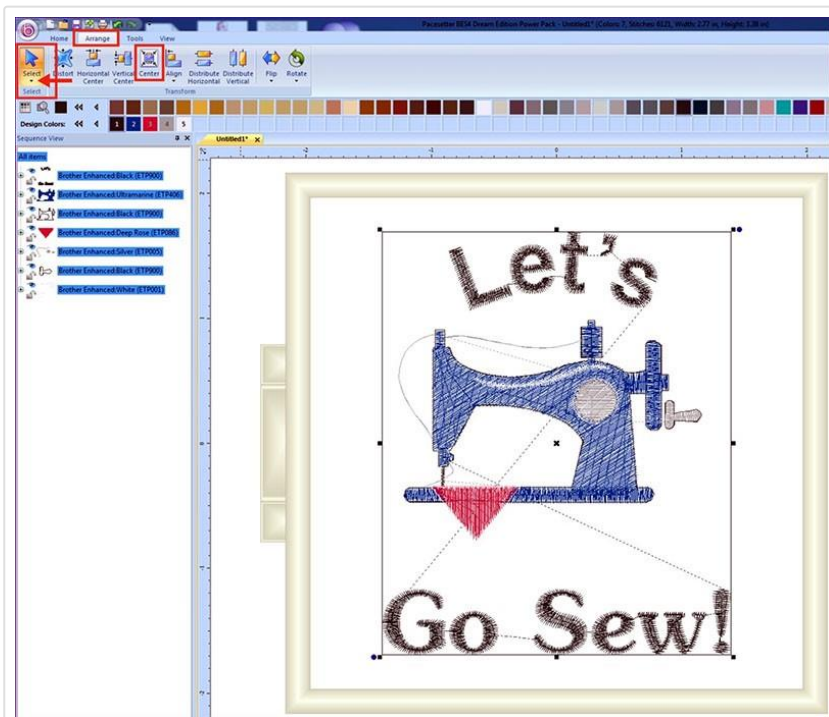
Pacesetter BES4 Dream Edition Power Pack - Untitled1* (Colors: 7, Stitches 8121, Width: 2.77 in, Height: 3.38 in)

Home Arrange Tools View

Select Distort Horizontal Center Vertical Center Center Align Distribute Horizontal Distribute Vertical Flip Rotate

Select Transform

Design Colors: 1 2 3 4 5

Sequence View

Untitled1*

All items

Brother Enhanced:Black (ETP900)

Brother Enhanced:Ultramarine (ETP406)

Brother Enhanced:Black (ETP900)

Brother Enhanced:Deep Rose (ETP086)

Brother Enhanced:Silver (ETP005)

Brother Enhanced:Black (ETP900)

Brother Enhanced:White (ETP001)

Let's

Go Sew!